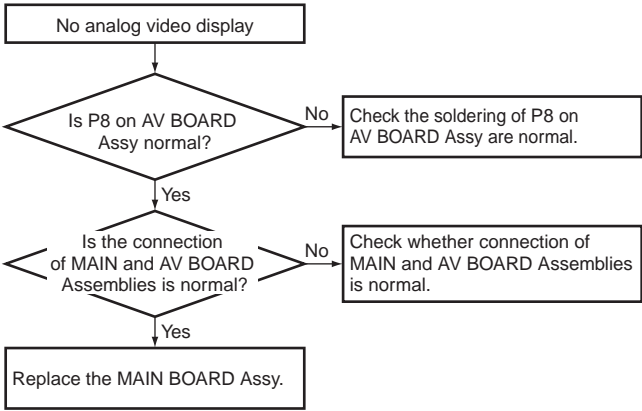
No analog video display

Is P8 on AV BOARD Assy normal?

No

Check the soldering of P8 on AV BOARD Assy are normal.

Yes

Is the connection of MAIN and AV BOARD Assemblies is normal?

No

Check whether connection of MAIN and AV BOARD Assemblies is normal.

Yes

Replace the MAIN BOARD Assy.